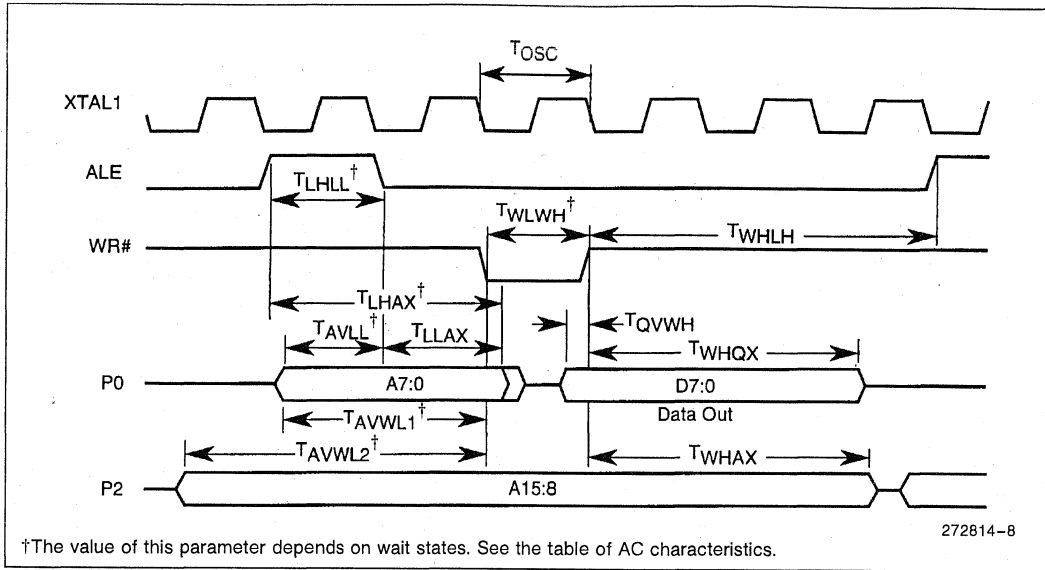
$T_{OSC}$

XTAL1

ALE

$T_{LHLL}$†

$T_{WLWH}$†

WR#

$T_{WHLH}$

$T_{LHAX}$†

$T_{AVLL}$†

$T_{LLAX}$

$T_{QVWH}$

$T_{WHQX}$

P0

A7:0

D7:0

Data Out

$T_{AVWL1}$†

$T_{AVWL2}$†

$T_{WHAX}$

P2

A15:8

272814–8

†The value of this parameter depends on wait states. See the table of AC characteristics.